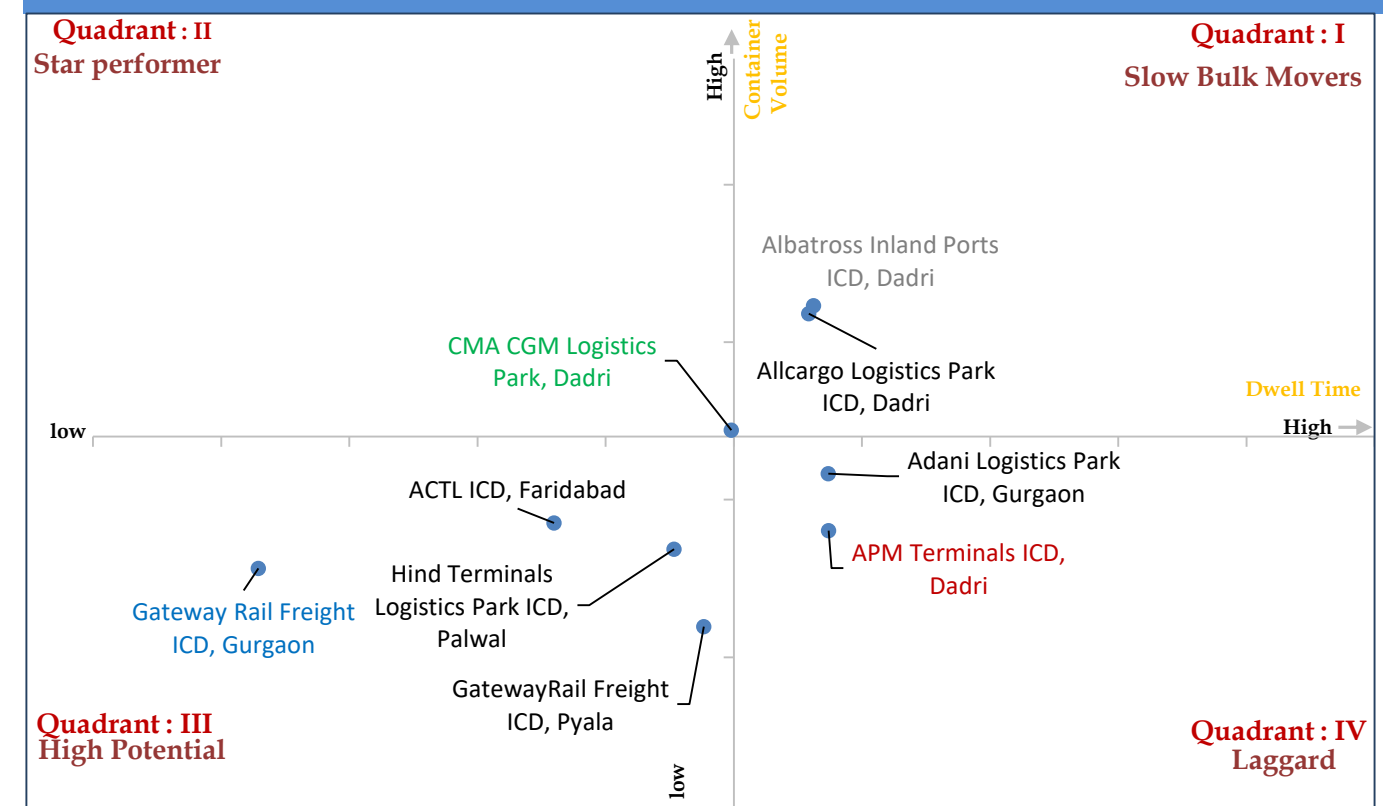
Quadrant : II
Star performer

High
Container Volume

Quadrant : I
Slow Bulk Movers

Albatross Inland Ports ICD, Dadri

CMA CGM Logistics Park, Dadri

Allcargo Logistics Park ICD, Dadri

Dwell Time

low

High

Adani Logistics Park ICD, Gurgaon

ACTL ICD, Faridabad

APM Terminals ICD, Dadri

Hind Terminals Logistics Park ICD, Palwal

Gateway Rail Freight ICD, Gurgaon

GatewayRail Freight ICD, Pyala

Quadrant : III
High Potential

low

Quadrant : IV
Laggard